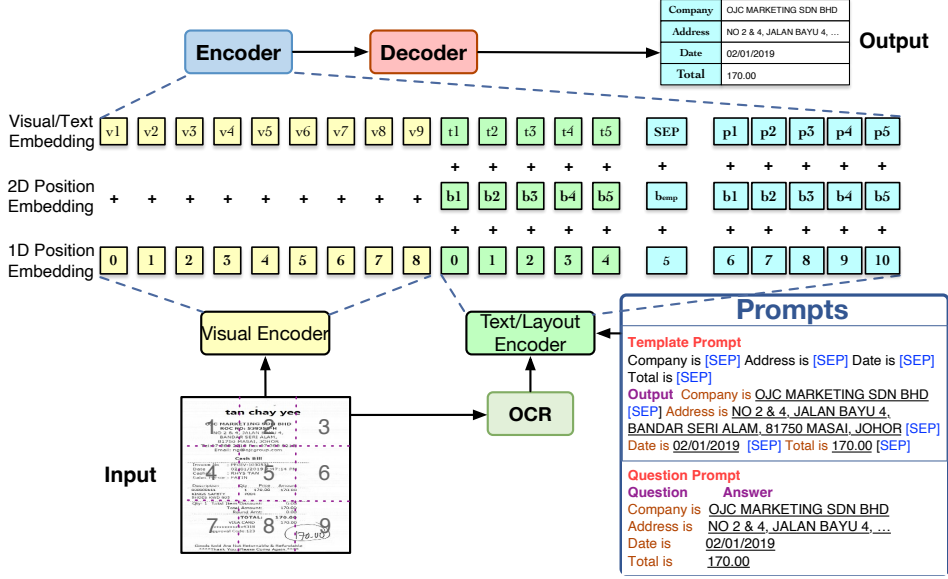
Encoder

Decoder

| Company | OJC MARKETING SDN BHD |
|---|---|
| Address | NO 2 & 4, JALAN BAYU 4, ... |
| Date | 02/01/2019 |
| Total | 170.00 |

Output

Visual/Text Embedding

v1 v2 v3 v4 v5 v6 v7 v8 v9 t1 t2 t3 t4 t5 SEP p1 p2 p3 p4 p5

+ + + + + + + + + + +

2D Position Embedding

+ + + + + + + + + b1 b2 b3 b4 b5 bemp b1 b2 b3 b4 b5

+ + + + + + + + + + +

1D Position Embedding

0 1 2 3 4 5 6 7 8 0 1 2 3 4 5 6 7 8 9 10

Visual Encoder

Text/Layout Encoder

Prompts

Template Prompt
Company is [SEP] Address is [SEP] Date is [SEP] Total is [SEP]
Output Company is OJC MARKETING SDN BHD [SEP] Address is NO 2 & 4, JALAN BAYU 4, BANDAR SERI ALAM, 81750 MASAI, JOHOR [SEP] Date is 02/01/2019 [SEP] Total is 170.00 [SEP]

Question Prompt
Question Answer
Company is OJC MARKETING SDN BHD
Address is NO 2 & 4, JALAN BAYU 4, ...
Date is 02/01/2019
Total is 170.00

OCR

Input

tan chay yee
1 2 3
4 5 6
7 8 9
170.00